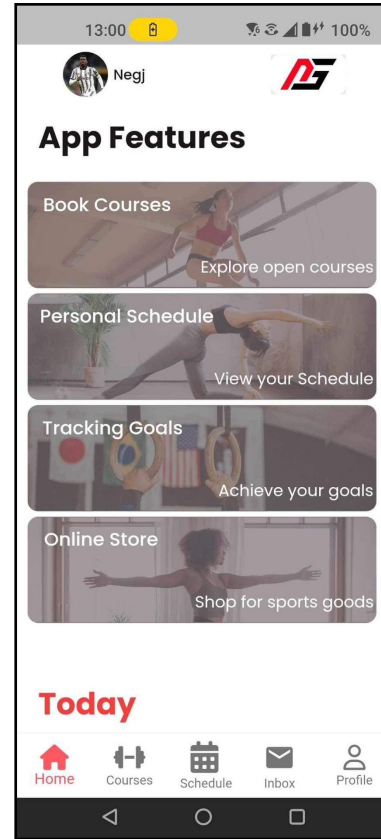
13:00 100%

Negj

App Features

Book Courses

Explore open courses

Personal Schedule

View your Schedule

Tracking Goals

Achieve your goals

Online Store

Shop for sports goods

Today

Home Courses Schedule Inbox Profile